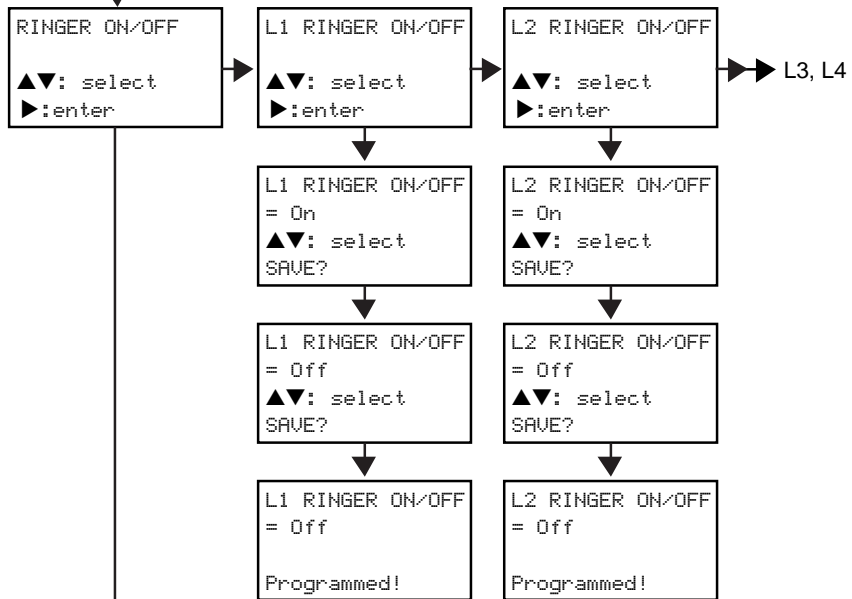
RINGER ON/OFF

▲▼: select
▶:enter

L1 RINGER ON/OFF

▲▼: select
▶:enter

L2 RINGER ON/OFF

▲▼: select
▶:enter

L3, L4

L1 RINGER ON/OFF
= On
▲▼: select
SAVE?

L2 RINGER ON/OFF
= On
▲▼: select
SAVE?

L1 RINGER ON/OFF
= Off
▲▼: select
SAVE?

L2 RINGER ON/OFF
= Off
▲▼: select
SAVE?

L1 RINGER ON/OFF
= Off

Programmed!

L2 RINGER ON/OFF
= Off

Programmed!